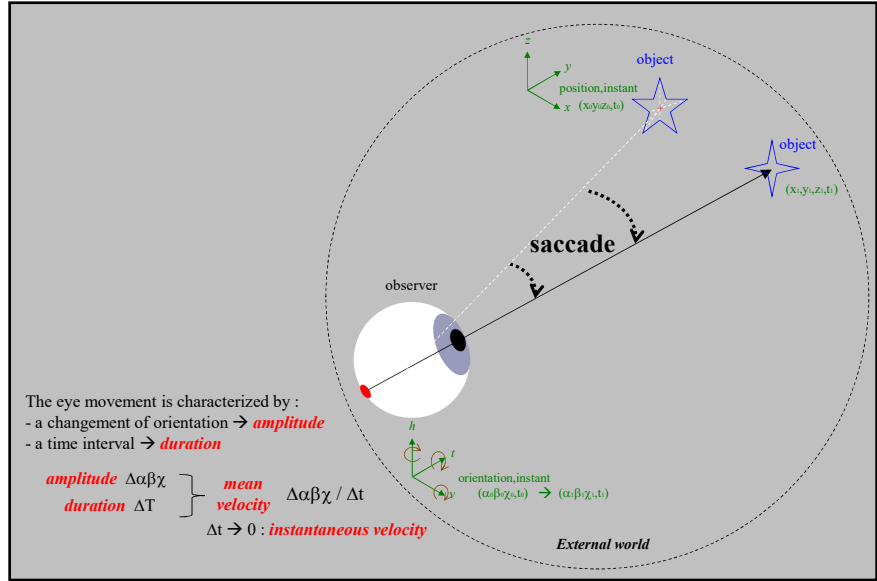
z
y
x
position,instant
$(x_0y_0z_0,t_0)$
object
object
$(x_1,y_1,z_1,t_1)$
saccade
observer
The eye movement is characterized by :
- a changement of orientation → amplitude
- a time interval → duration
h
t
v
orientation,instant
$(\alpha_0\beta_0\chi_0,t_0)$ → $(\alpha_1\beta_1\chi_1,t_1)$
amplitude $\Delta\alpha\beta\chi$
duration $\Delta T$
mean velocity
$\Delta\alpha\beta\chi$ / $\Delta t$
$\Delta t$ → 0 : instantaneous velocity
External world